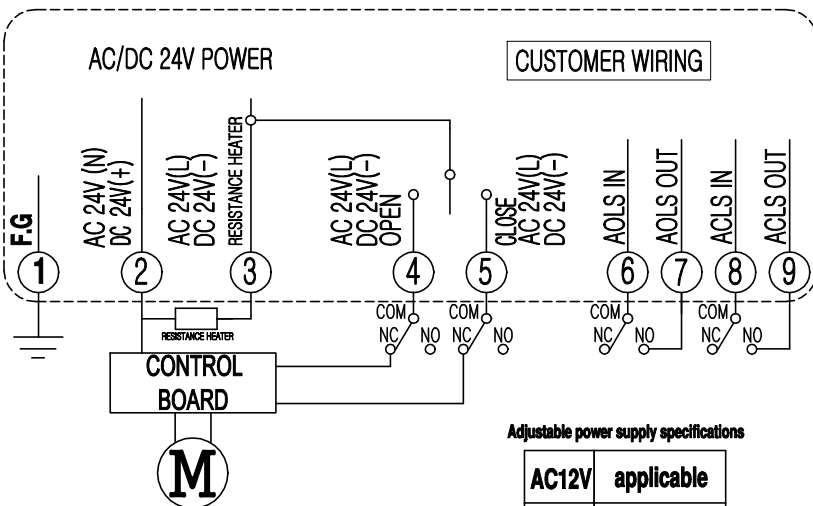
AC/DC 24V POWER

CUSTOMER WIRING

F.G

AC 24V (N)
DC 24V(+)

AC 24V(L)
DC 24V(-)

RESISTANCE HEATER

AC 24V(L)
DC 24V(-)
OPEN

CLOSE
AC 24V(L)
DC 24V(-)

AOLS IN

AOLS OUT

ACLS IN

ACLS OUT

1 2 3 4 5 6 7 8 9

RESISTANCE HEATER

COM
NC NO

COM
NC NO

COM
NC NO

COM
NC NO

CONTROL BOARD

M

Adjustable power supply specifications

| AC12V | applicable |
|---|---|